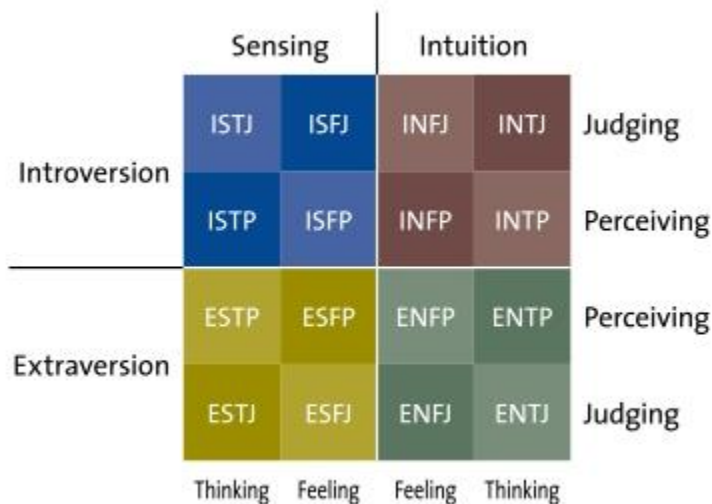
| | Sensing | | Intuition | | |
|---|---|---|---|---|---|
| Introversion | ISTJ | ISFJ | INFJ | INTJ | Judging |
| | ISTP | ISFP | INFP | INTP | Perceiving |
| Extraversion | ESTP | ESFP | ENFP | ENTP | Perceiving |
| | ESTJ | ESFJ | ENFJ | ENTJ | Judging |
| | Thinking | Feeling | Feeling | Thinking | |